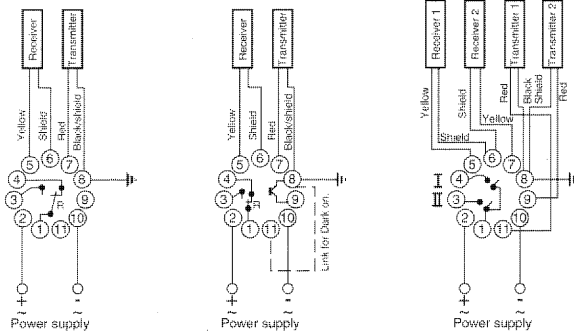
Receiver
Transmitter
Yellow
Shield
Red
Black/shield
5
6
7
4
8
3
R
9
2
1
11
10
+
~
~
Power supply

Receiver
Transmitter
Yellow
Shield
Red
Black/shield
5
6
7
4
8
3
9
2
1
11
10
Link for Dark on.
+
~
~
Power supply

Receiver 1
Receiver 2
Transmitter 1
Transmitter 2
Yellow
Shield
Shield
Yellow
Red
Black
Shield
Red
5
6
7
I
4
8
II
3
9
2
1
11
10
+
~
~
Power supply